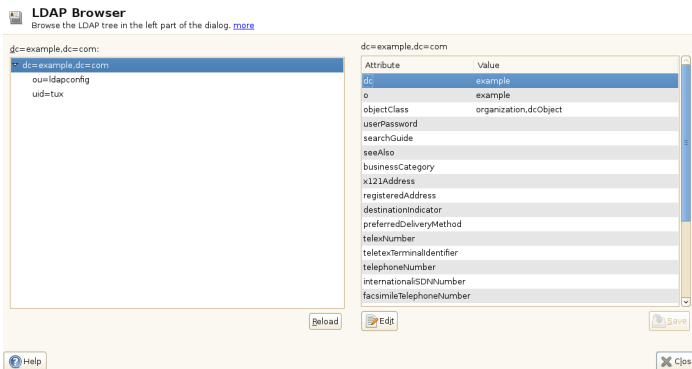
LDAP Browser
Browse the LDAP tree in the left part of the dialog. more

dc=example,dc=com:

dc=example,dc=com
ou=ldapconfig
uid=tux

dc=example,dc=com

| Attribute | Value |
|---|---|
| dc | example |
| o | example |
| objectClass | organization,dcObject |
| userPassword | |
| searchGuide | |
| seeAlso | |
| businessCategory | |
| x121Address | |
| registeredAddress | |
| destinationIndicator | |
| preferredDeliveryMethod | |
| telexNumber | |
| teletexTerminalIdentifier | |
| telephoneNumber | |
| internationaliSDNNumber | |
| facsimileTelephoneNumber | |

Reload

Edit

Save

Help

Clos